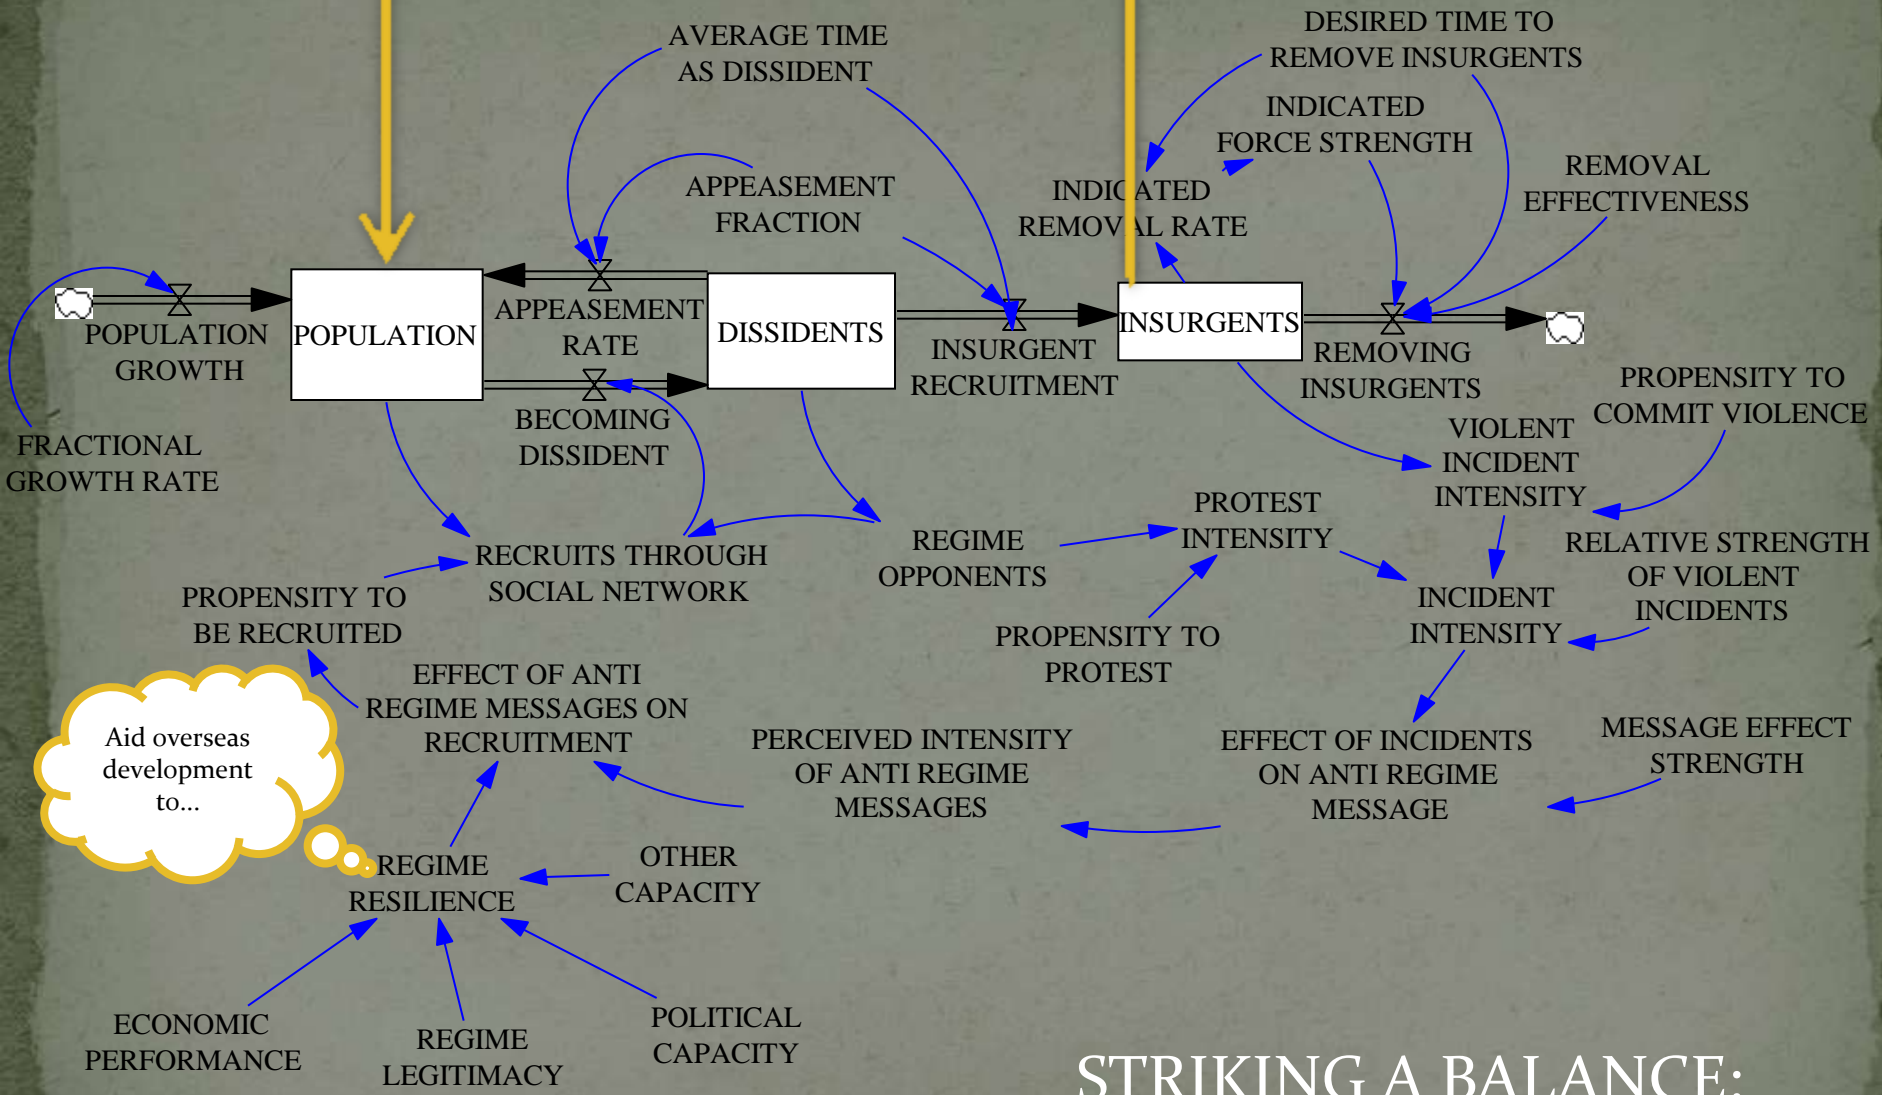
AVERAGE TIME AS DISSIDENT

DESIRED TIME TO REMOVE INSURGENTS

INDICATED FORCE STRENGTH

APPEASEMENT FRACTION

INDICATED REMOVAL RATE

REMOVAL EFFECTIVENESS

POPULATION GROWTH

POPULATION

APPEASEMENT RATE

DISSIDENTS

INSURGENT RECRUITMENT

INSURGENTS

REMOVING INSURGENTS

PROPENSITY TO COMMIT VIOLENCE

BECOMING DISSIDENT

VIOLENT INCIDENT INTENSITY

FRACTIONAL GROWTH RATE

PROTEST INTENSITY

REGIME OPPONENTS

RELATIVE STRENGTH OF VIOLENT INCIDENTS

RECRUITS THROUGH SOCIAL NETWORK

PROPENSITY TO BE RECRUITED

INCIDENT INTENSITY

PROPENSITY TO PROTEST

EFFECT OF ANTI REGIME MESSAGES ON RECRUITMENT

Aid overseas development to...

PERCEIVED INTENSITY OF ANTI REGIME MESSAGES

EFFECT OF INCIDENTS ON ANTI REGIME MESSAGE

MESSAGE EFFECT STRENGTH

REGIME RESILIENCE

OTHER CAPACITY

ECONOMIC PERFORMANCE

REGIME LEGITIMACY

POLITICAL CAPACITY

STRIKING A BALANCE: